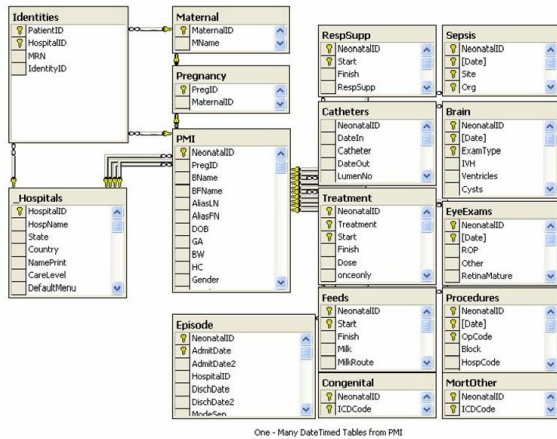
Identities
PatientID
HospitalID
MRN
IdentityID

Maternal
MaternalID
MName

Pregnancy
PregID
MaternalID

PMI
NeonatalID
PregID
BName
BFName
AliasLN
AliasFN
DOB
GA
BW
HC
Gender

_Hospitals
HospitalID
HospName
State
Country
NamePrint
CareLevel
DefaultMenu

Episode
NeonatalID
AdmitDate
AdmitDate2
HospitalID
DischDate
DischDate2
ModeSep

RespSupp
NeonatalID
Start
Finish
RespSupp

Catheters
NeonatalID
DateIn
Catheter
DateOut
LumenNo

Treatment
NeonatalID
Treatment
Start
Finish
Dose
onceonly

Feeds
NeonatalID
Start
Finish
Milk
MilkRoute

Congenital
NeonatalID
ICDCode

Sepsis
NeonatalID
[Date]
Site
Org

Brain
NeonatalID
[Date]
ExamType
IVH
Ventricles
Cysts

EyeExams
NeonatalID
[Date]
ROP
Other
RetinaMature

Procedures
NeonatalID
[Date]
OpCode
Block
HospCode

MortOther
NeonatalID
ICDCode

One - Many DateTimed Tables from PMI